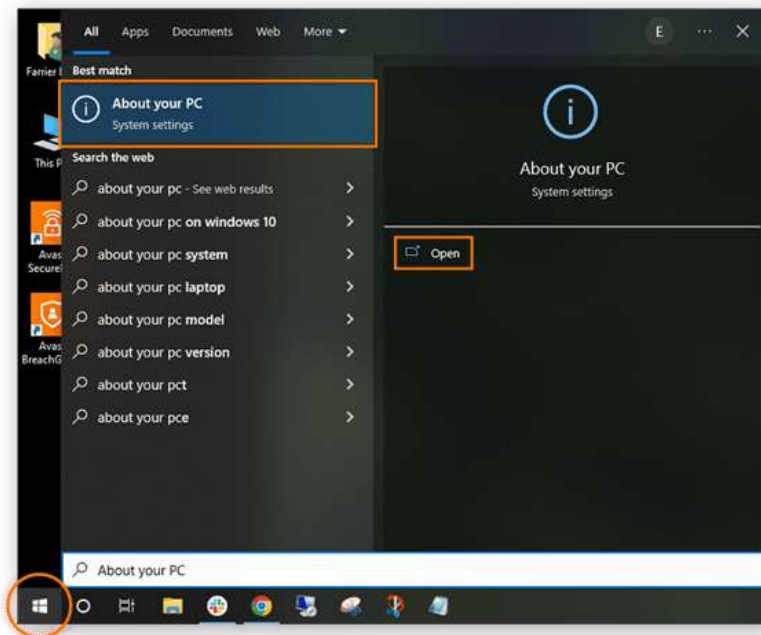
Farrier I
This P
Avas Secure
Avas BreachG

All Apps Documents Web More
E ···

Best match
About your PC
System settings

Search the web
about your pc - See web results
about your pc on windows 10
about your pc system
about your pc laptop
about your pc model
about your pc version
about your pct
about your pce

About your PC
System settings

Open

About your PC